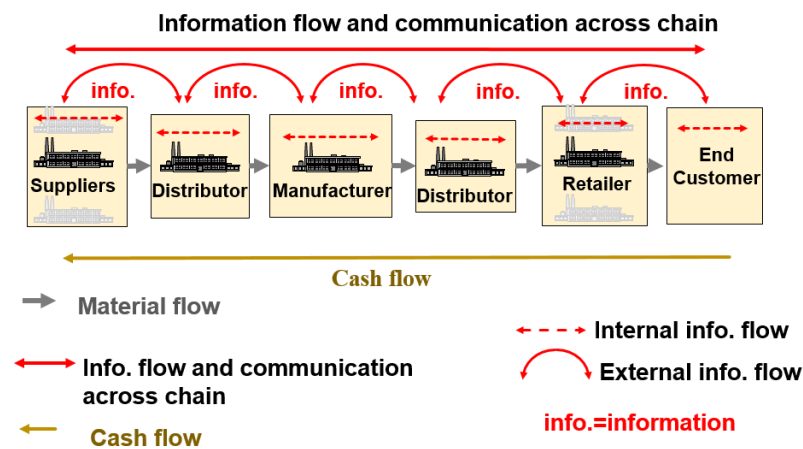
Information flow and communication across chain

info. info. info. info. info.

Suppliers

Distributor

Manufacturer

Distributor

Retailer

End Customer

Cash flow

Material flow

Internal info. flow

Info. flow and communication across chain

External info. flow

info.=information

Cash flow